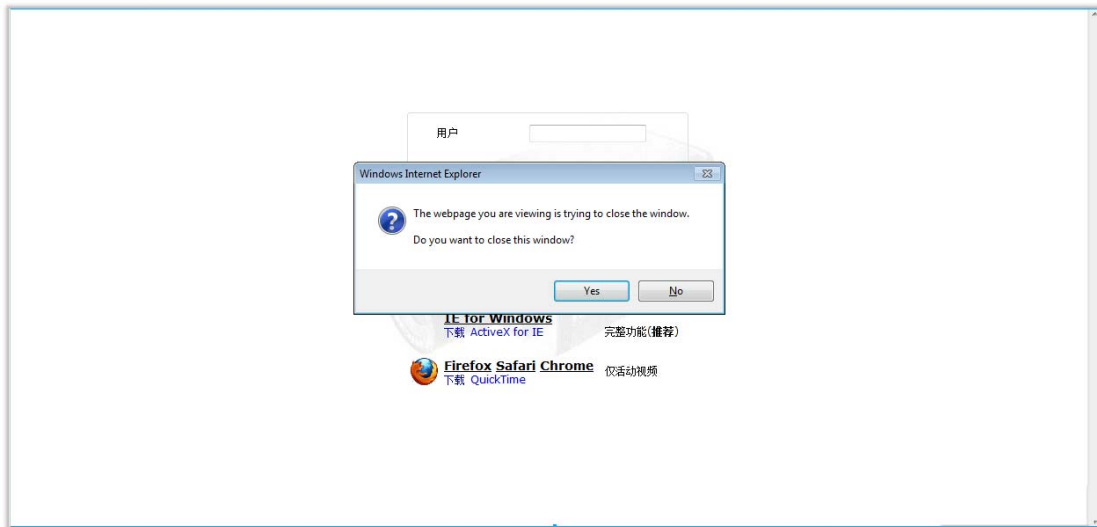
用户

Windows Internet Explorer

The webpage you are viewing is trying to close the window.

Do you want to close this window?

Yes No

IE for Windows
下载 ActiveX for IE 完整功能(推荐)

Firefox Safari Chrome
下载 QuickTime 仅活动视频